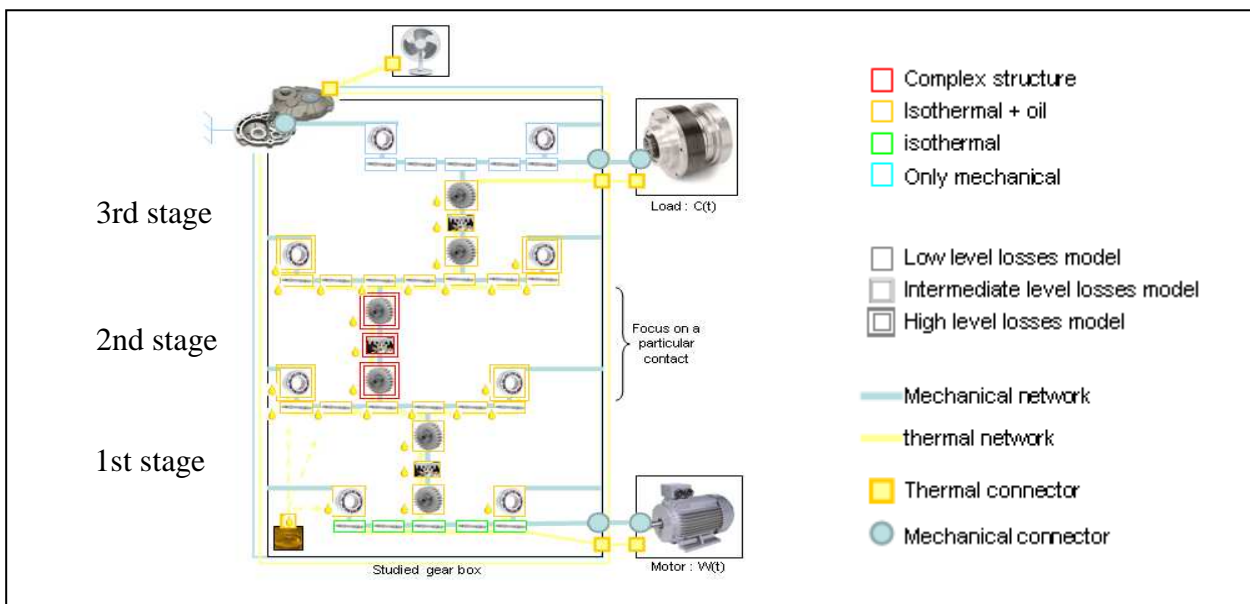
3rd stage

2nd stage

1st stage

Load : C(t)

Focus on a particular contact

Studied gear box

Motor : W(t)

Complex structure
Isothermal + oil
isothermal
Only mechanical

Low level losses model
Intermediate level losses model
High level losses model

Mechanical network
thermal network

Thermal connector
Mechanical connector